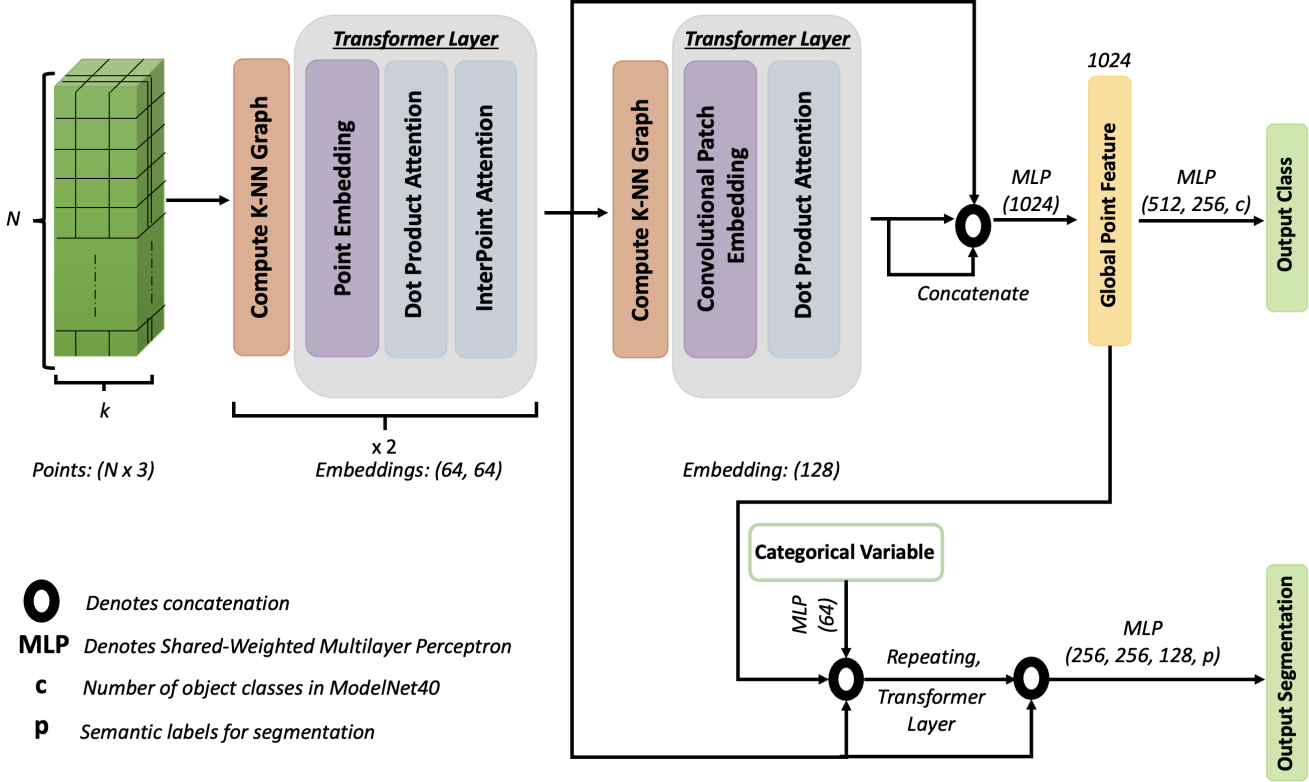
N

k

Points: (N x 3)

Transformer Layer

Compute K-NN Graph

Point Embedding

Dot Product Attention

InterPoint Attention

x 2

Embeddings: (64, 64)

Transformer Layer

Compute K-NN Graph

Convolutional Patch Embedding

Dot Product Attention

Embedding: (128)

Concatenate

MLP (1024)

1024

Global Point Feature

MLP (512, 256, c)

Output Class

Categorical Variable

MLP (64)

Repeating, Transformer Layer

MLP (256, 256, 128, p)

Output Segmentation

Denotes concatenation

MLP Denotes Shared-Weighted Multilayer Perceptron

c Number of object classes in ModelNet40

p Semantic labels for segmentation